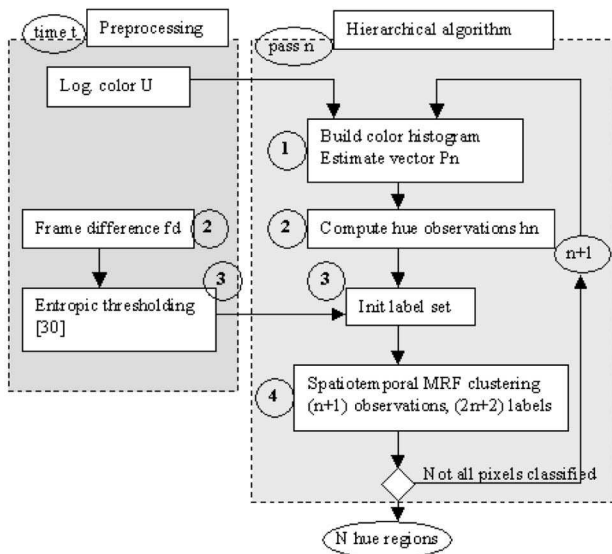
time t
Preprocessing

Log. color U

Frame difference fd
2

3
Entropic thresholding [30]

pass n
Hierarchical algorithm

1
Build color histogram
Estimate vector Pn

2
Compute hue observations hn

n+1

3
Init label set

4
Spatiotemporal MRF clustering
(n+1) observations, (2n+2) labels

Not all pixels classified

N hue regions